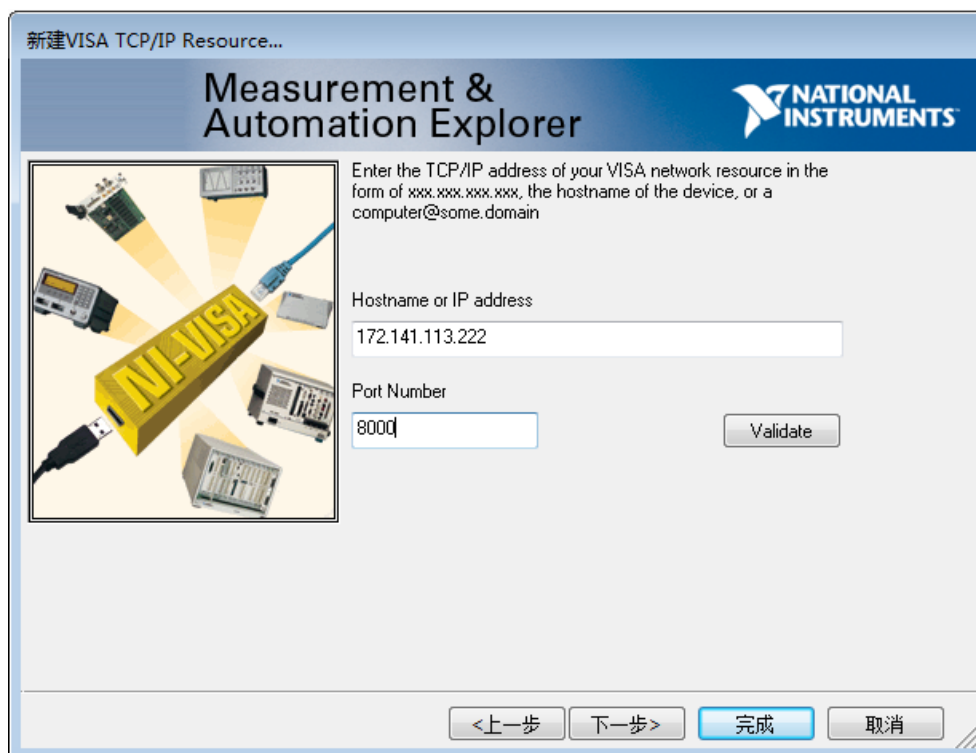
新建VISA TCP/IP Resource...

Measurement & Automation Explorer

NATIONAL INSTRUMENTS

NI-VISA

Enter the TCP/IP address of your VISA network resource in the form of xxx.xxx.xxx.xxx, the hostname of the device, or a computer@some.domain

Hostname or IP address

172.141.113.222

Port Number

8000

Validate

<上一步 下一步> 完成 取消